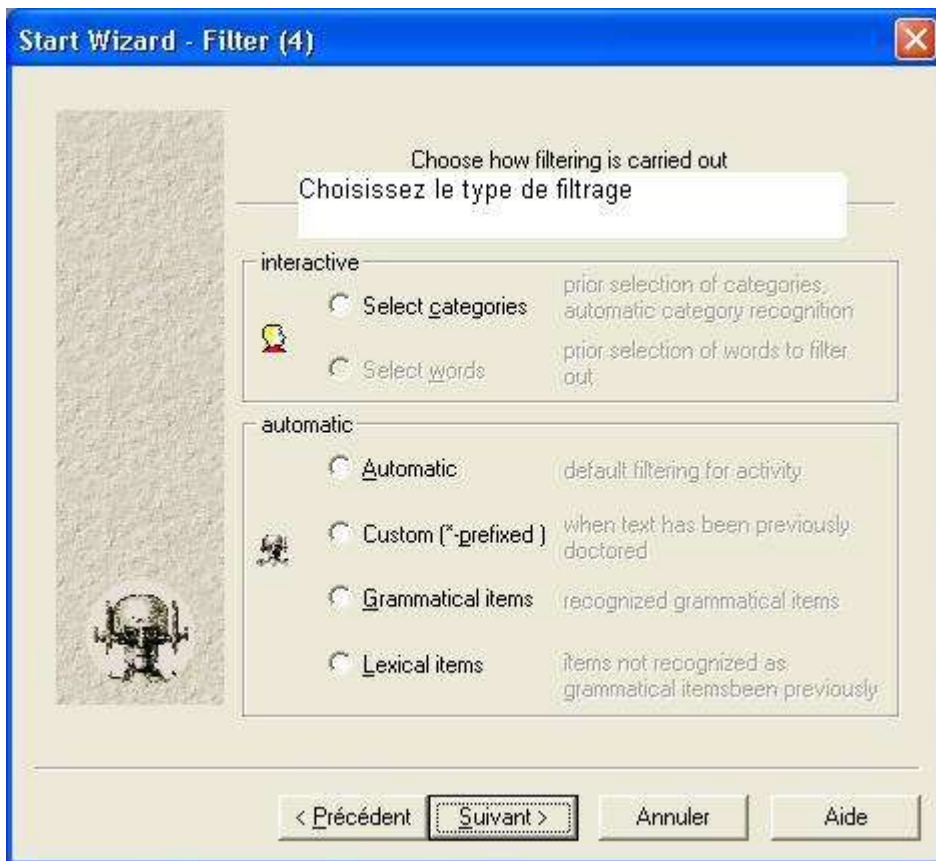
Start Wizard - Filter (4)

Choose how filtering is carried out

Choisissez le type de filtrage

interactive

Select categories

prior selection of categories, automatic category recognition

Select words

prior selection of words to filter out

automatic

Automatic

default filtering for activity

Custom (*-prefixed )

when text has been previously doctored

Grammatical items

recognized grammatical items

Lexical items

items not recognized as grammatical itemsbeen previously

< Précédent

Suivant >

Annuler

Aide